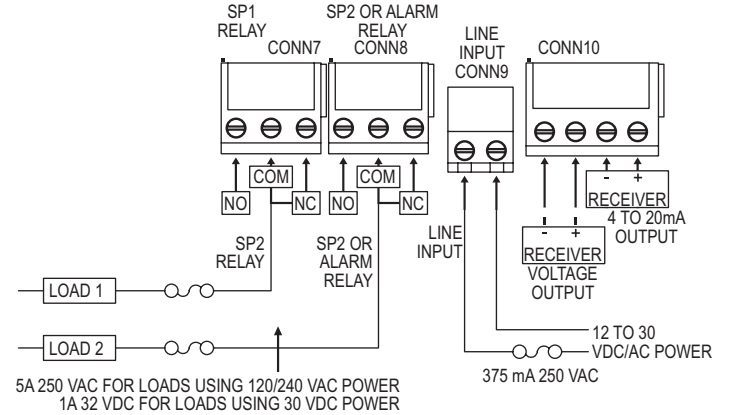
SP1 RELAY

CONN7

SP2 OR ALARM RELAY CONN8

LINE INPUT CONN9

CONN10

COM

NO

NC

COM

NO

NC

-

+

RECEIVER

4 TO 20mA OUTPUT

-

+

RECEIVER

VOLTAGE OUTPUT

SP2 RELAY

SP2 OR ALARM RELAY

LINE INPUT

LOAD 1

LOAD 2

12 TO 30 VDC/AC POWER

375 mA 250 VAC

5A 250 VAC FOR LOADS USING 120/240 VAC POWER
1A 32 VDC FOR LOADS USING 30 VDC POWER